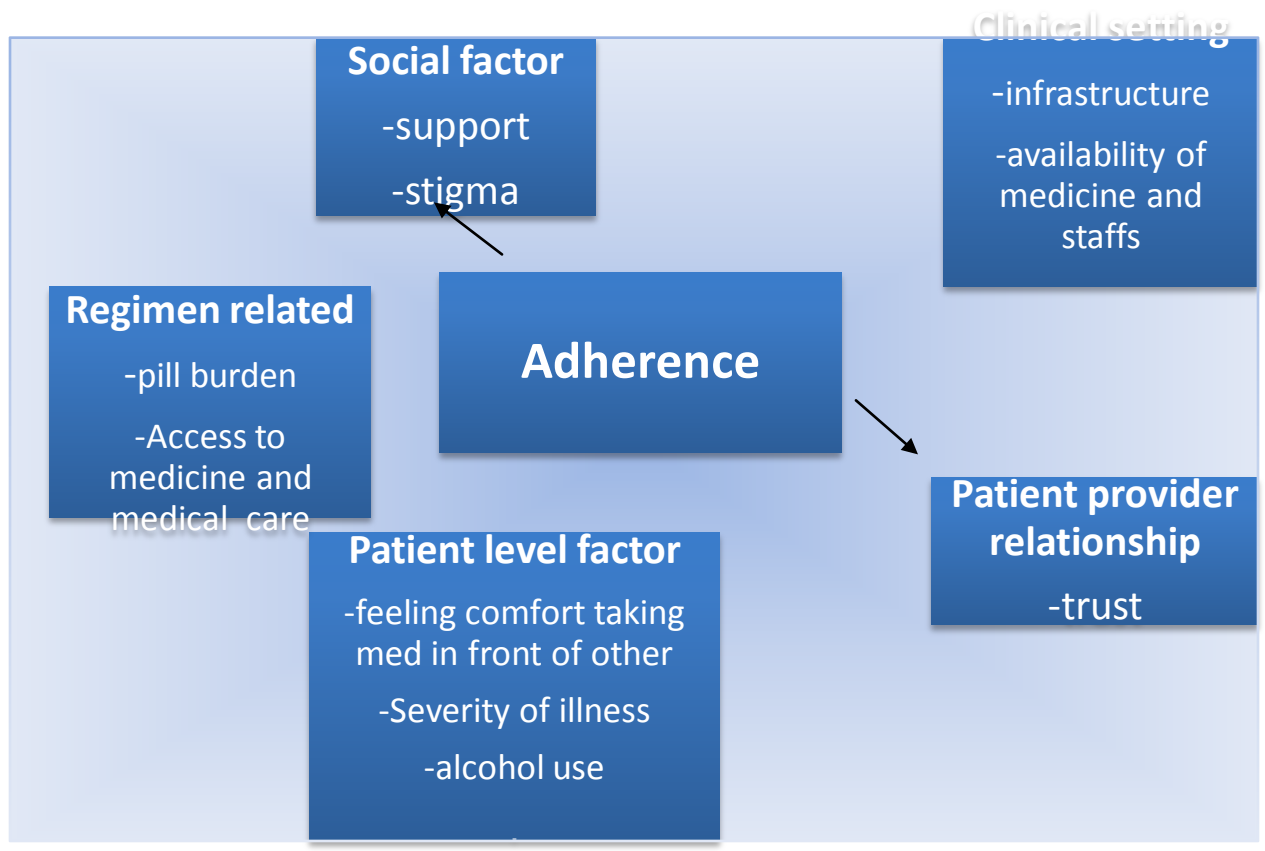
Social factor

-support

-stigma

Clinical setting

-infrastructure

-availability of medicine and staffs

Regimen related

-pill burden

-Access to medicine and medical care

Adherence

Patient provider relationship

-trust

Patient level factor

-feeling comfort taking med in front of other

-Severity of illness

-alcohol use